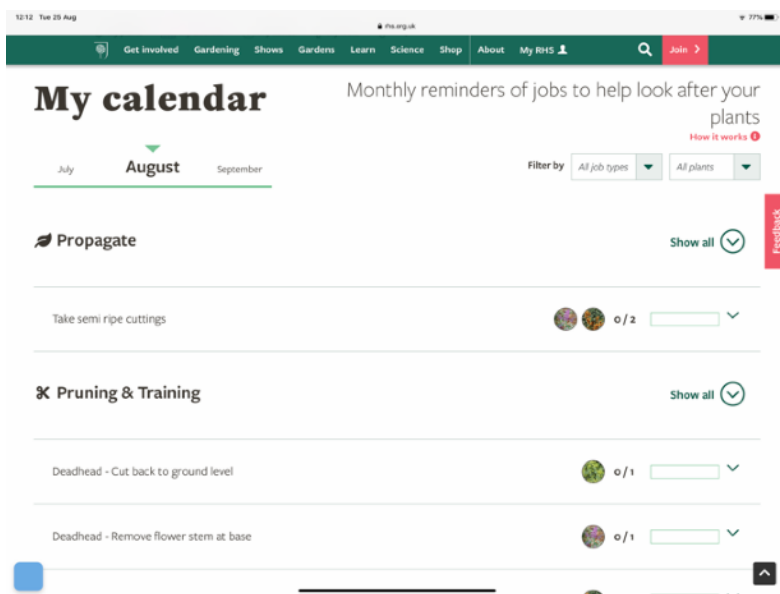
12:12 Tue 25 Aug

rhs.org.uk

77%

Get involved Gardening Shows Gardens Learn Science Shop About My RHS Join

My calendar

Monthly reminders of jobs to help look after your plants

How it works

July August September

Filter by All job types All plants

Propagate

Show all

Take semi ripe cuttings 0/2

Pruning & Training

Show all

Deadhead - Cut back to ground level 0/1

Deadhead - Remove flower stem at base 0/1

Feedback